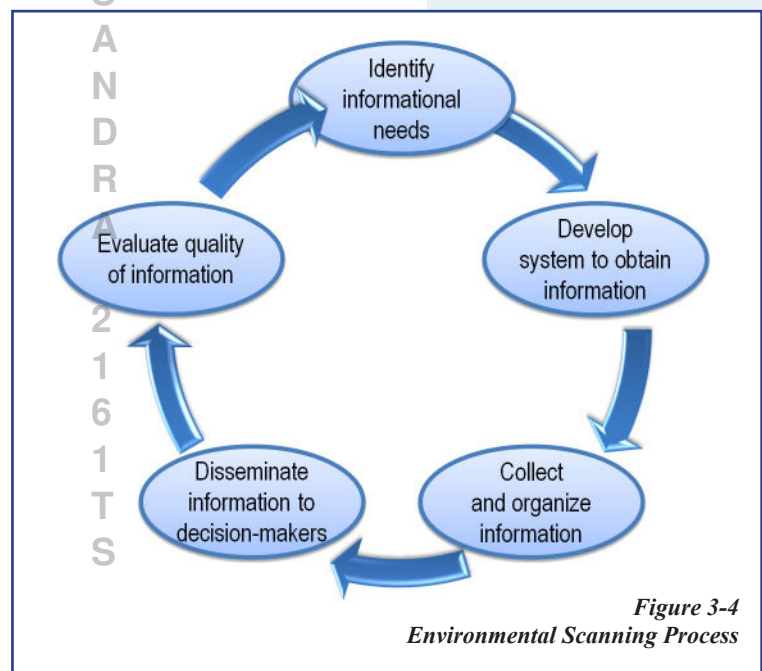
S
A
N
D
R
A
2
1
6
1
T
S

Identify informational needs

Develop system to obtain information

Collect and organize information

Disseminate information to decision-makers

Evaluate quality of information

*Figure 3-4*
*Environmental Scanning Process*